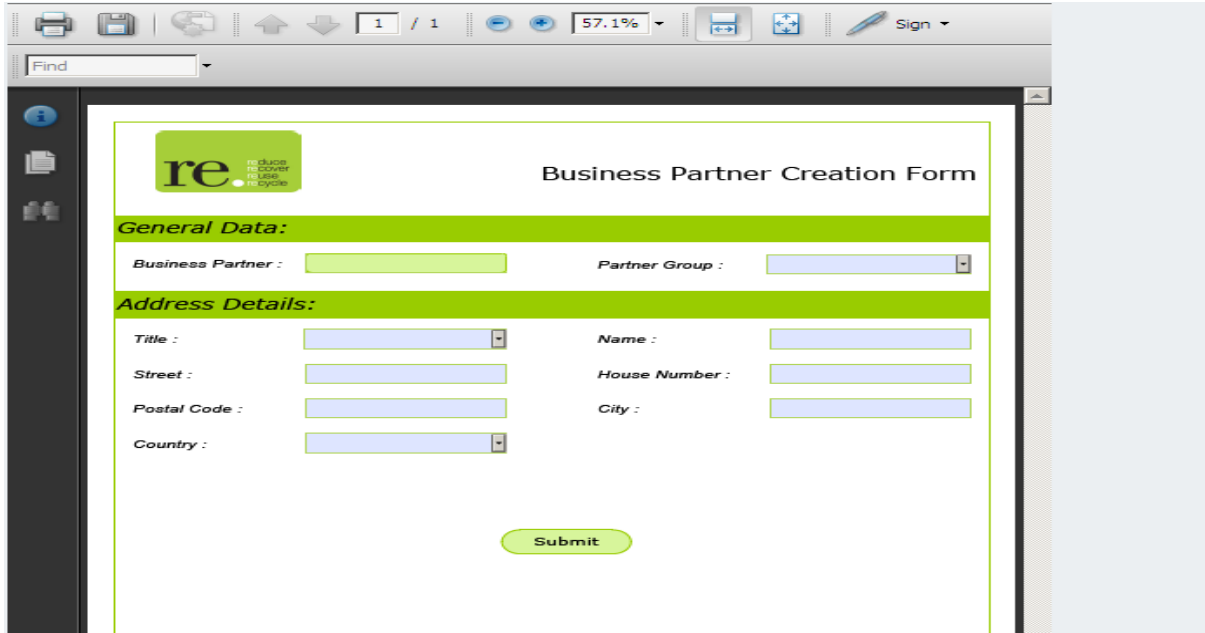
1 / 1 57.1% Sign

Find

re. reduce recover reuse recycle

Business Partner Creation Form

General Data:

Business Partner :

Partner Group :

Address Details:

Title :

Name :

Street :

House Number :

Postal Code :

City :

Country :

Submit